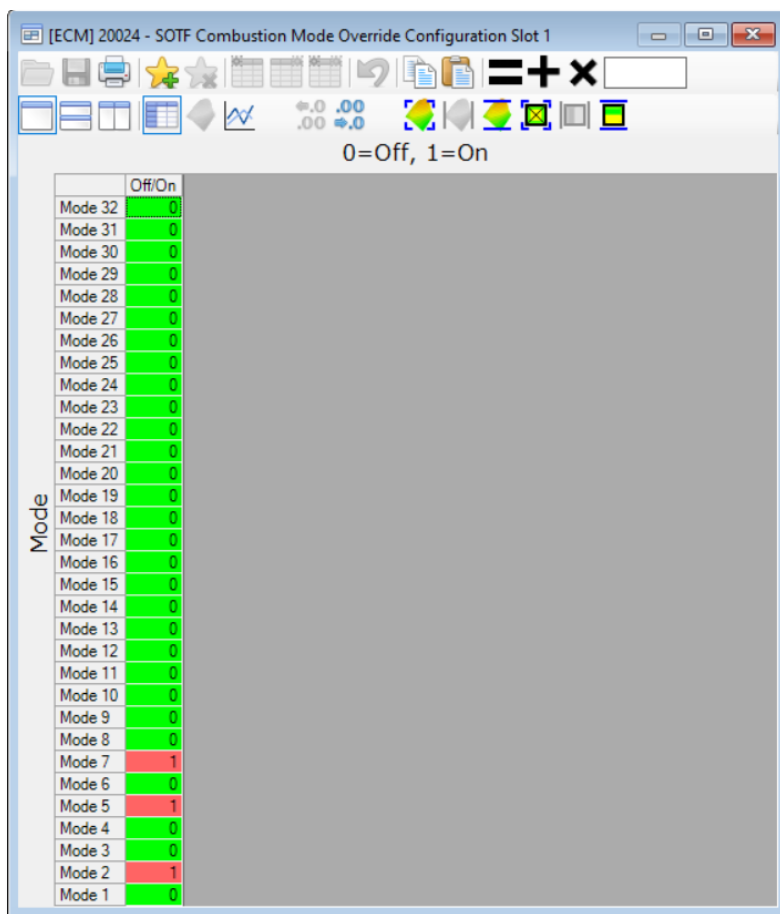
[ECM] 20024 - SOTF Combustion Mode Override Configuration Slot 1

0=Off, 1=On

Mode

| | Off/On |
|---|---|
| Mode 32 | 0 |
| Mode 31 | 0 |
| Mode 30 | 0 |
| Mode 29 | 0 |
| Mode 28 | 0 |
| Mode 27 | 0 |
| Mode 26 | 0 |
| Mode 25 | 0 |
| Mode 24 | 0 |
| Mode 23 | 0 |
| Mode 22 | 0 |
| Mode 21 | 0 |
| Mode 20 | 0 |
| Mode 19 | 0 |
| Mode 18 | 0 |
| Mode 17 | 0 |
| Mode 16 | 0 |
| Mode 15 | 0 |
| Mode 14 | 0 |
| Mode 13 | 0 |
| Mode 12 | 0 |
| Mode 11 | 0 |
| Mode 10 | 0 |
| Mode 9 | 0 |
| Mode 8 | 0 |
| Mode 7 | 1 |
| Mode 6 | 0 |
| Mode 5 | 1 |
| Mode 4 | 0 |
| Mode 3 | 0 |
| Mode 2 | 1 |
| Mode 1 | 0 |